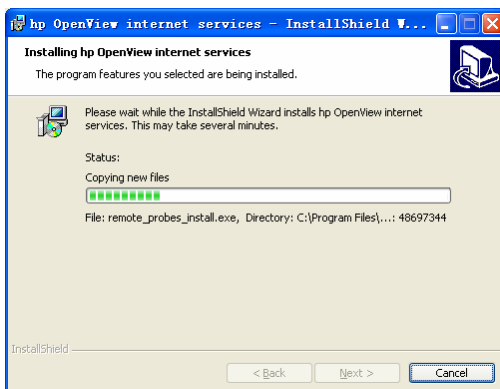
hp OpenView internet services - InstallShield W...

Installing hp OpenView internet services

The program features you selected are being installed.

Please wait while the InstallShield Wizard installs hp OpenView internet services. This may take several minutes.

Status:

Copying new files

File: remote_probes_install.exe, Directory: C:\Program Files\...: 48697344

InstallShield

< Back

Next >

Cancel